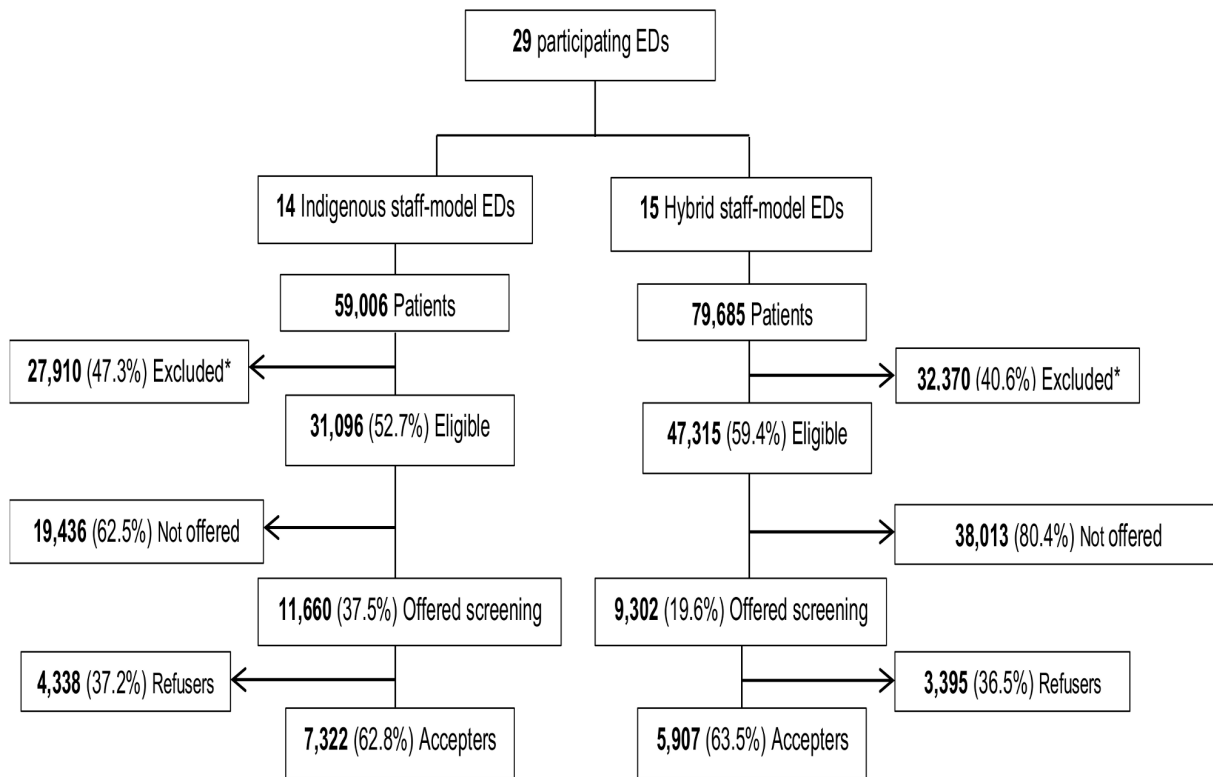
29 participating EDs

14 Indigenous staff-model EDs

15 Hybrid staff-model EDs

59,006 Patients

79,685 Patients

27,910 (47.3%) Excluded*

32,370 (40.6%) Excluded*

31,096 (52.7%) Eligible

47,315 (59.4%) Eligible

19,436 (62.5%) Not offered

38,013 (80.4%) Not offered

11,660 (37.5%) Offered screening

9,302 (19.6%) Offered screening

4,338 (37.2%) Refusers

3,395 (36.5%) Refusers

7,322 (62.8%) Accepters

5,907 (63.5%) Accepters